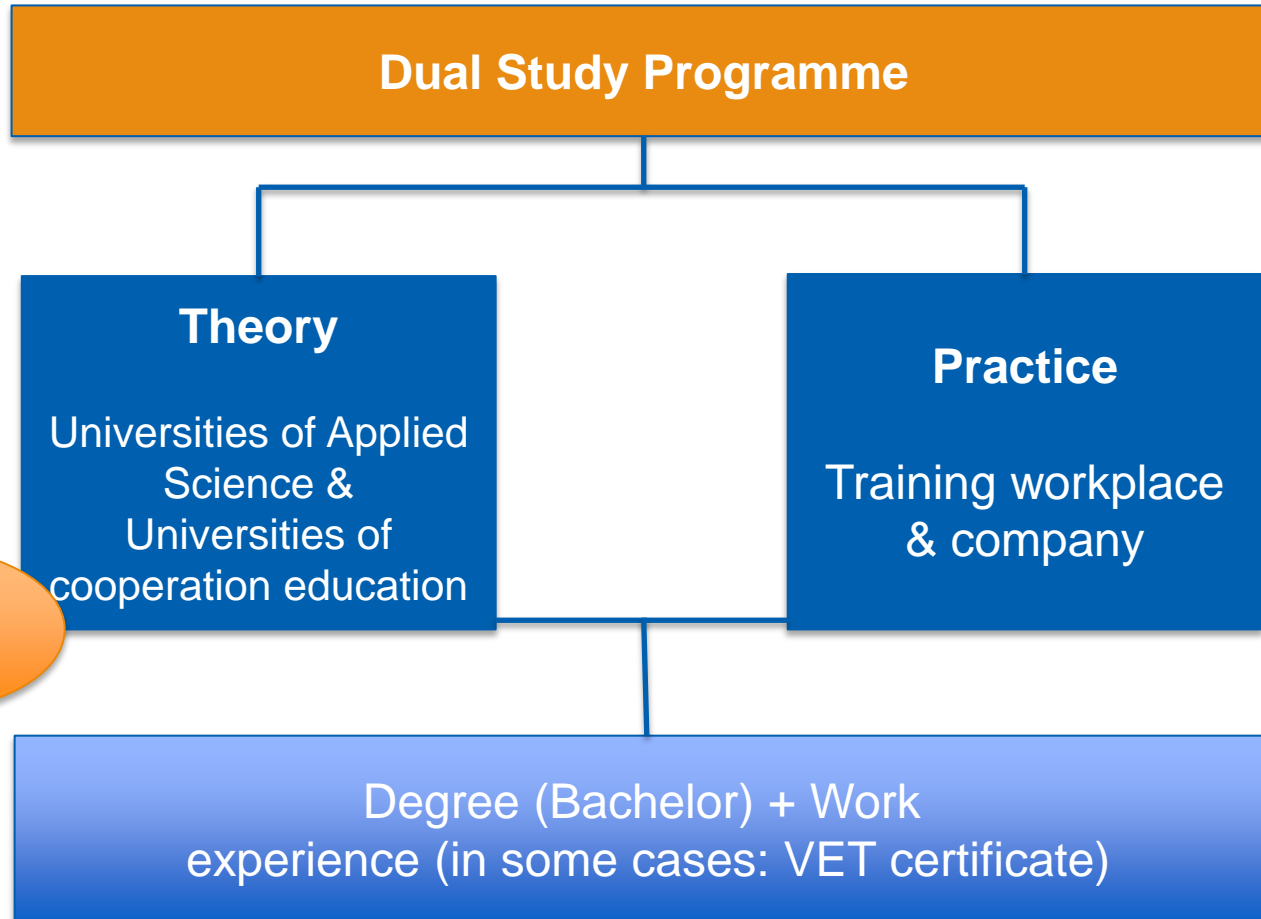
Dual Study Programme

Theory

Universities of Applied Science & Universities of cooperation education

Practice

Training workplace & company

Degree (Bachelor) + Work experience (in some cases: VET certificate)